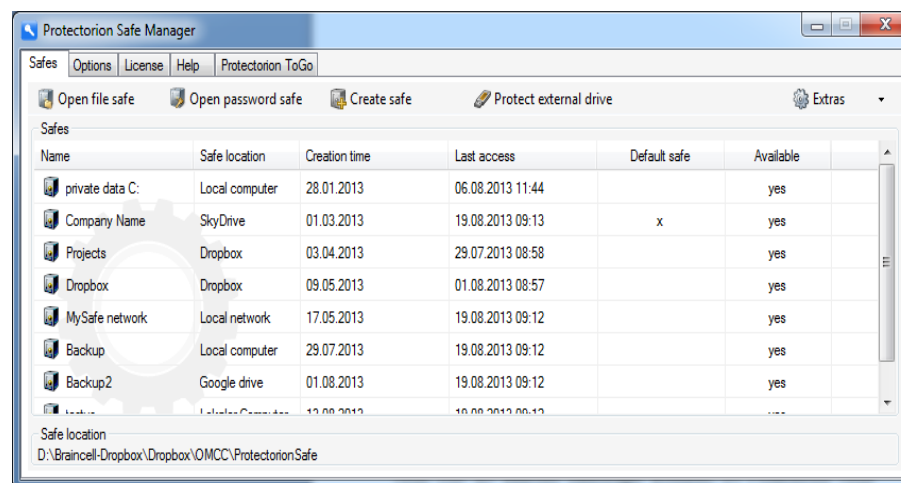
Protectorion Safe Manager

Safes | Options | License | Help | Protectorion ToGo

Open file safe | Open password safe | Create safe | Protect external drive | Extras

Safes

| Name | Safe location | Creation time | Last access | Default safe | Available |
|---|---|---|---|---|---|
| private data C: | Local computer | 28.01.2013 | 06.08.2013 11:44 | | yes |
| Company Name | SkyDrive | 01.03.2013 | 19.08.2013 09:13 | x | yes |
| Projects | Dropbox | 03.04.2013 | 29.07.2013 08:58 | | yes |
| Dropbox | Dropbox | 09.05.2013 | 01.08.2013 08:57 | | yes |
| MySafe network | Local network | 17.05.2013 | 19.08.2013 09:12 | | yes |
| Backup | Local computer | 29.07.2013 | 19.08.2013 09:12 | | yes |
| Backup2 | Google drive | 01.08.2013 | 19.08.2013 09:12 | | yes |
| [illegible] | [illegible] | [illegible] | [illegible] | | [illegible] |

Safe location
D:\Braincell-Dropbox\Dropbox\OMCC\ProtectorionSafe